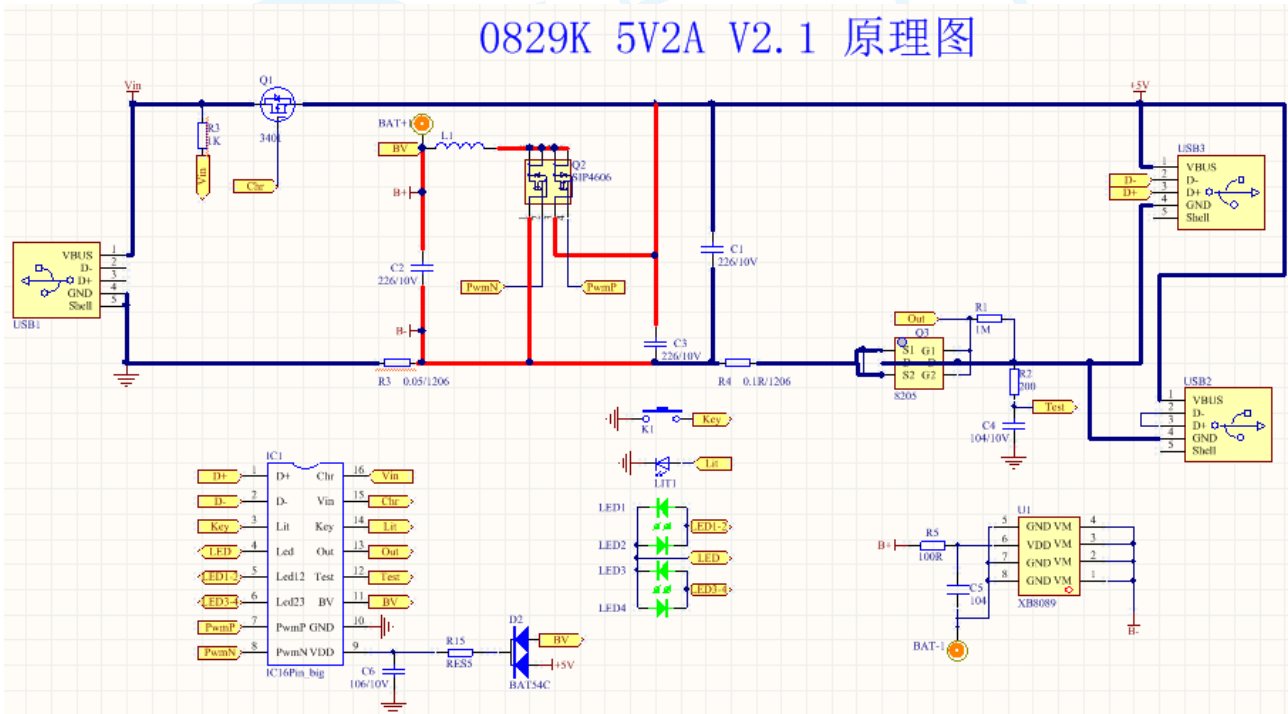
0829K 5V2A V2.1 原理图

Vin
Q1
R3
1K
Vin
340
Chr
BAT+
L1
BV
Q2
SIP4606
B+
C2
226/10V
B-
PwmN
PwmP
C1
226/10V
C3
226/10V
R3 0.05/1206
R4 0.1R/1206
+5V
USB3
VBUS
D-
D+
GND
Shell
D-
D+
VBUS
D-
D+
GND
Shell
USB1
Out
R1
1M
Q3
S1 G1
S2 G2
8205
R2
200
Test
C4
104/10V
USB2
VBUS
D-
D+
GND
Shell
K1
Key
LIT1
Lit
LED1
LED2
LED3
LED4
LED1-2
LED
LED3-4
IC1
D+ 1 D+ Chr 16 Vin
D- 2 D- Vin 15 Chr
Key 3 Lit Key 14 Lit
LED 4 Led Out 13 Out
LED1-2 5 Led12 Test 12 Test
LED3-4 6 Led23 BV 11 BV
PwmP 7 PwmP GND 10
PwmN 8 PwmN VDD 9
IC16Pin_big
C6
106/10V
R15
RES5
D2
BV
+5V
BAT54C
U1
R5
B+
100R
5 GND VM 4
6 VDD VM 3
7 GND VM 2
8 GND VM 1
C5
104
XB8089
BAT-1
B-